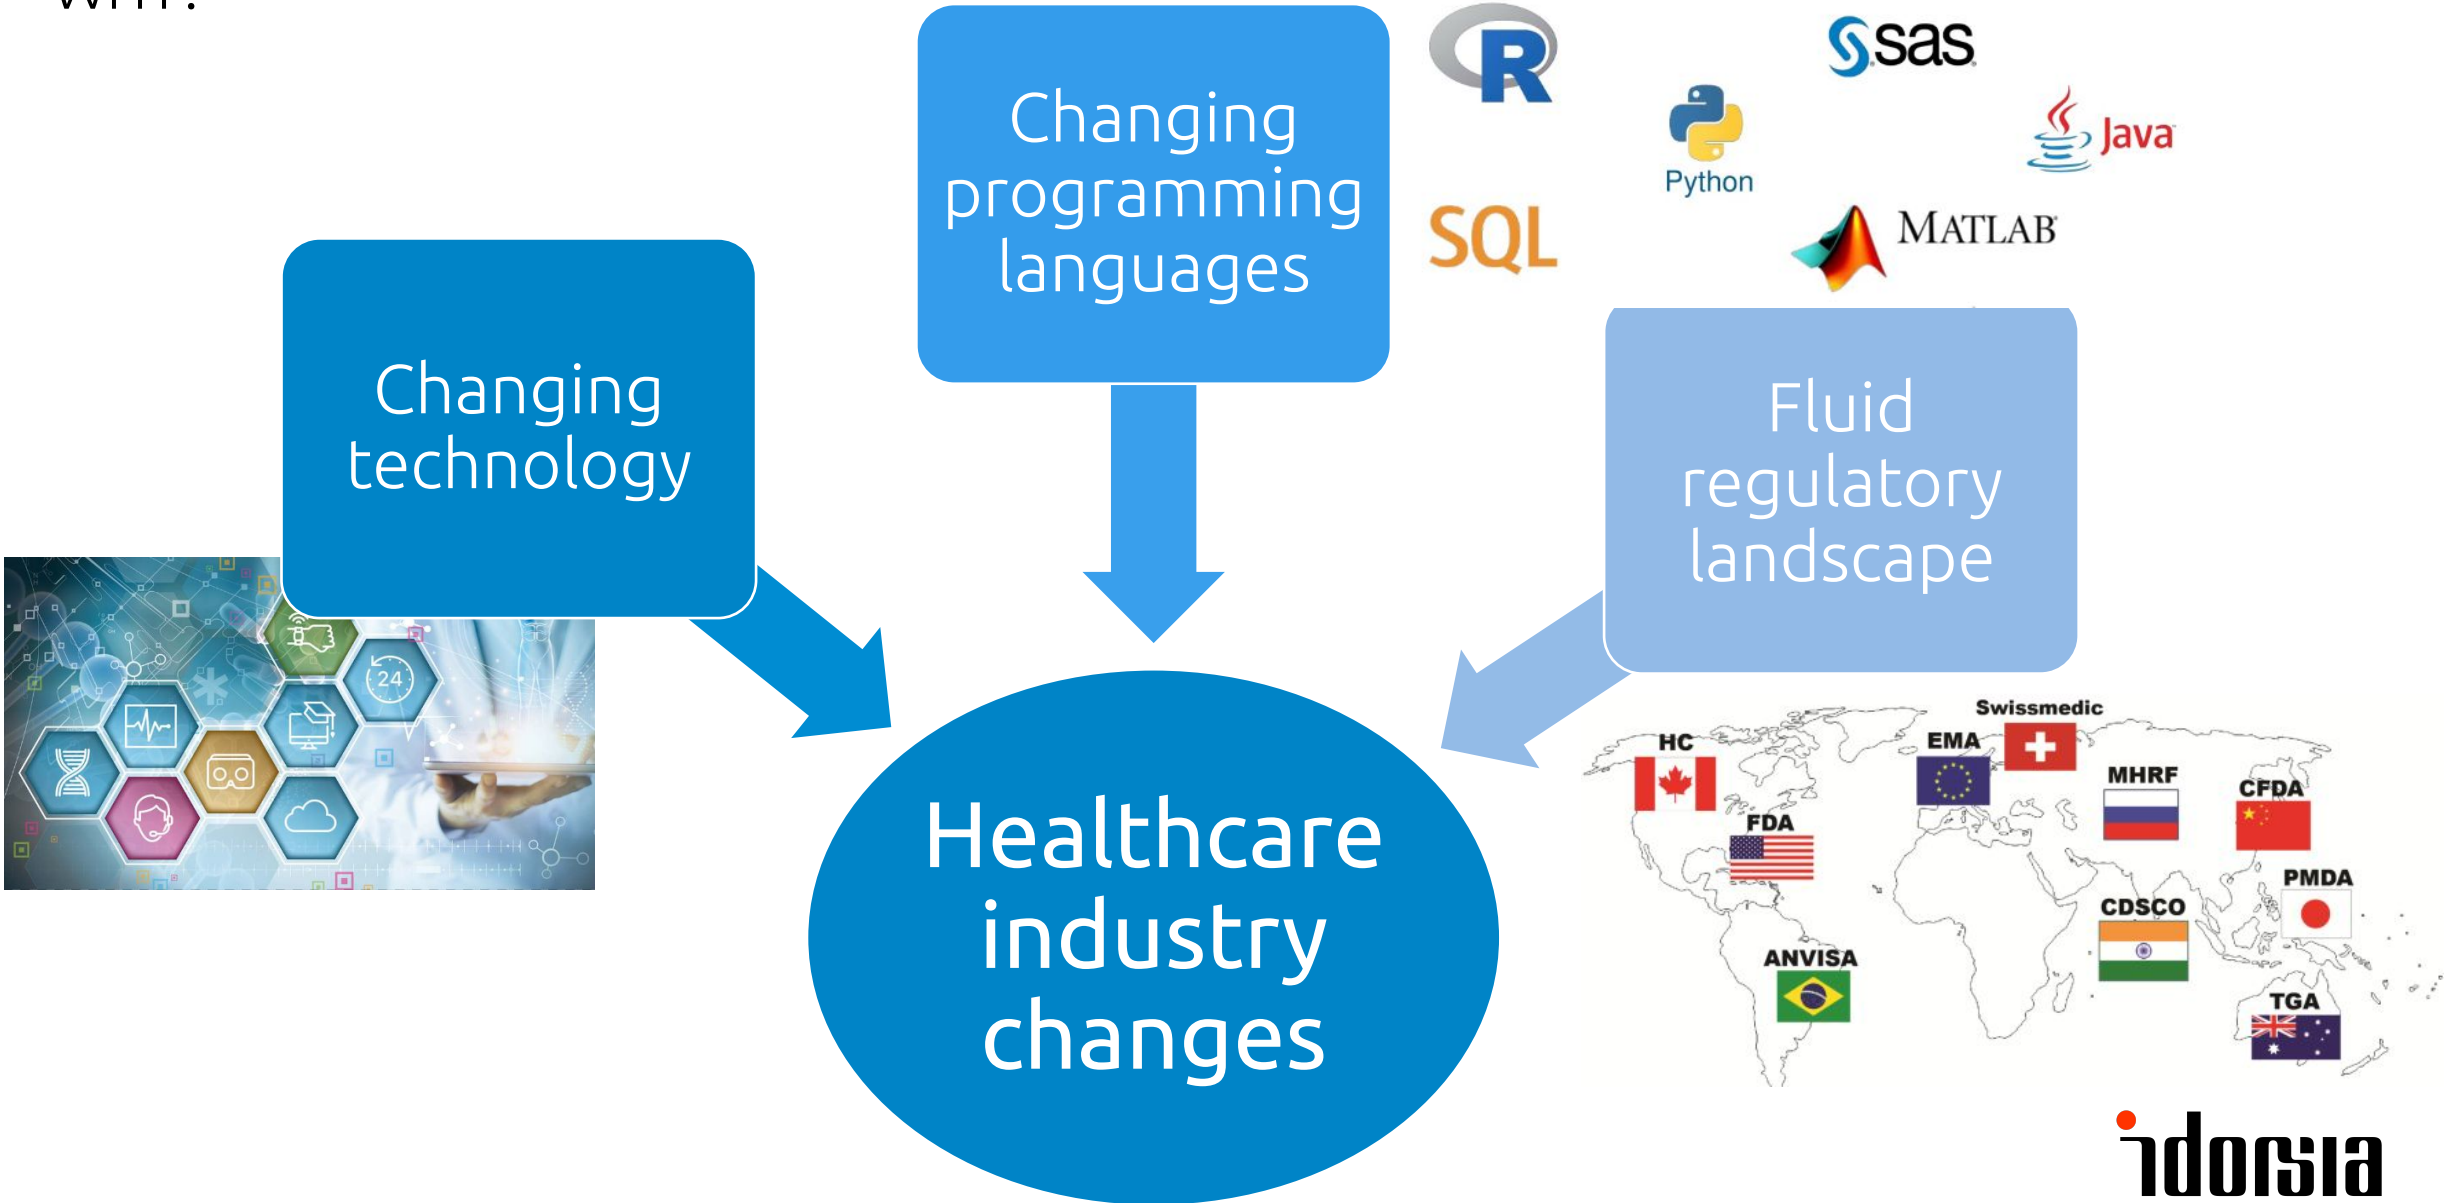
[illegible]

Changing programming languages

R

sas

Python

Java

SQL

MATLAB

Changing technology

24

Fluid regulatory landscape

Healthcare industry changes

Swissmedic

HC

EMA

MHRF

CFDA

FDA

PMDA

CDSCO

ANVISA

TGA

idorsia